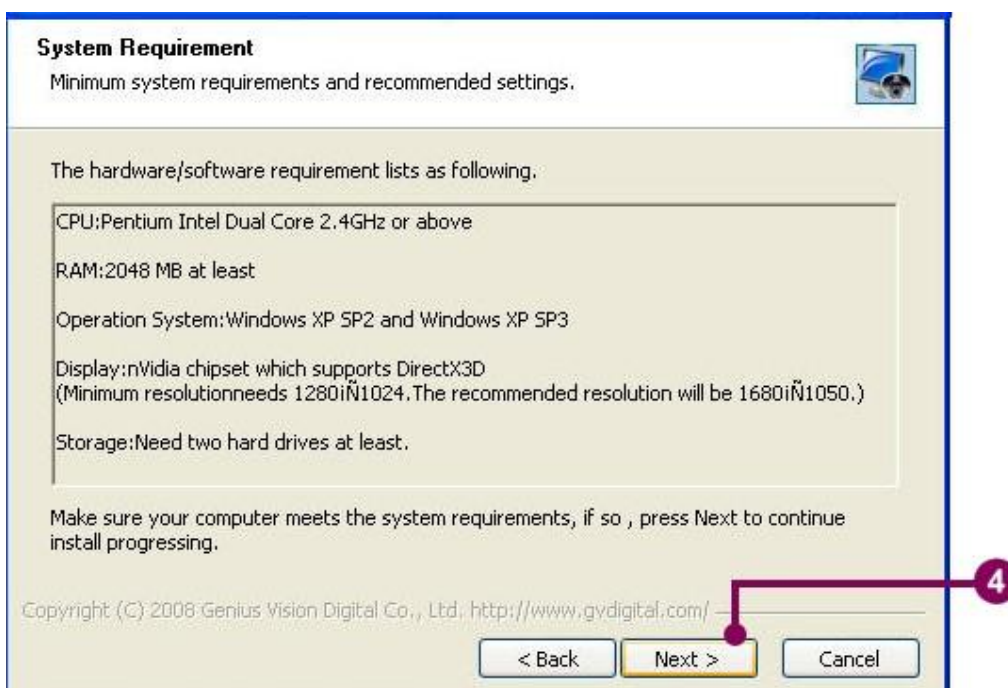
System Requirement
Minimum system requirements and recommended settings.

The hardware/software requirement lists as following.

CPU:Pentium Intel Dual Core 2.4GHz or above

RAM:2048 MB at least

Operation System:Windows XP SP2 and Windows XP SP3

Display:nVidia chipset which supports DirectX3D
(Minimum resolutionneeds 1280iÑ1024.The recommended resolution will be 1680iÑ1050.)

Storage:Need two hard drives at least.

Make sure your computer meets the system requirements, if so , press Next to continue install progressing.

Copyright (C) 2008 Genius Vision Digital Co., Ltd. http://www.gvdigital.com/

4

< Back | Next > | Cancel